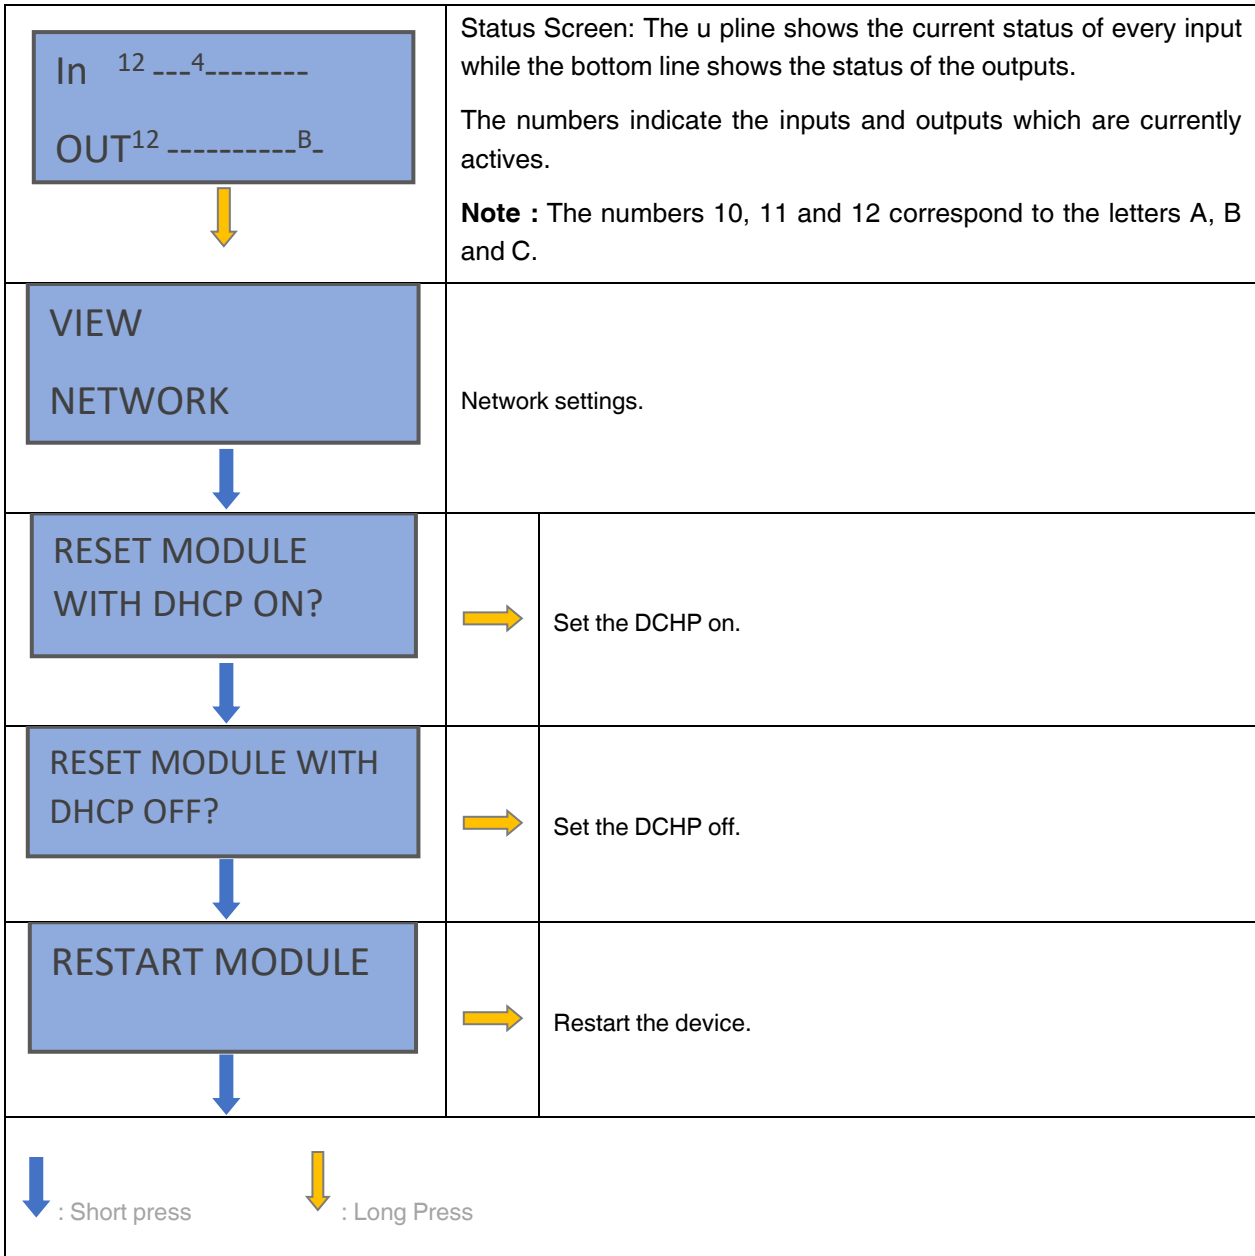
| | | |
|---|---|---|
| In $^{12}$ ---$^{4}$-------- OUT$^{12}$ ----------$^{B}$- | Status Screen: The u pline shows the current status of every input while the bottom line shows the status of the outputs. The numbers indicate the inputs and outputs which are currently actives. **Note :** The numbers 10, 11 and 12 correspond to the letters A, B and C. | |
| VIEW NETWORK | Network settings. | |
| RESET MODULE WITH DHCP ON? | | Set the DCHP on. |
| RESET MODULE WITH DHCP OFF? | | Set the DCHP off. |
| RESTART MODULE | | Restart the device. |

: Short press

: Long Press